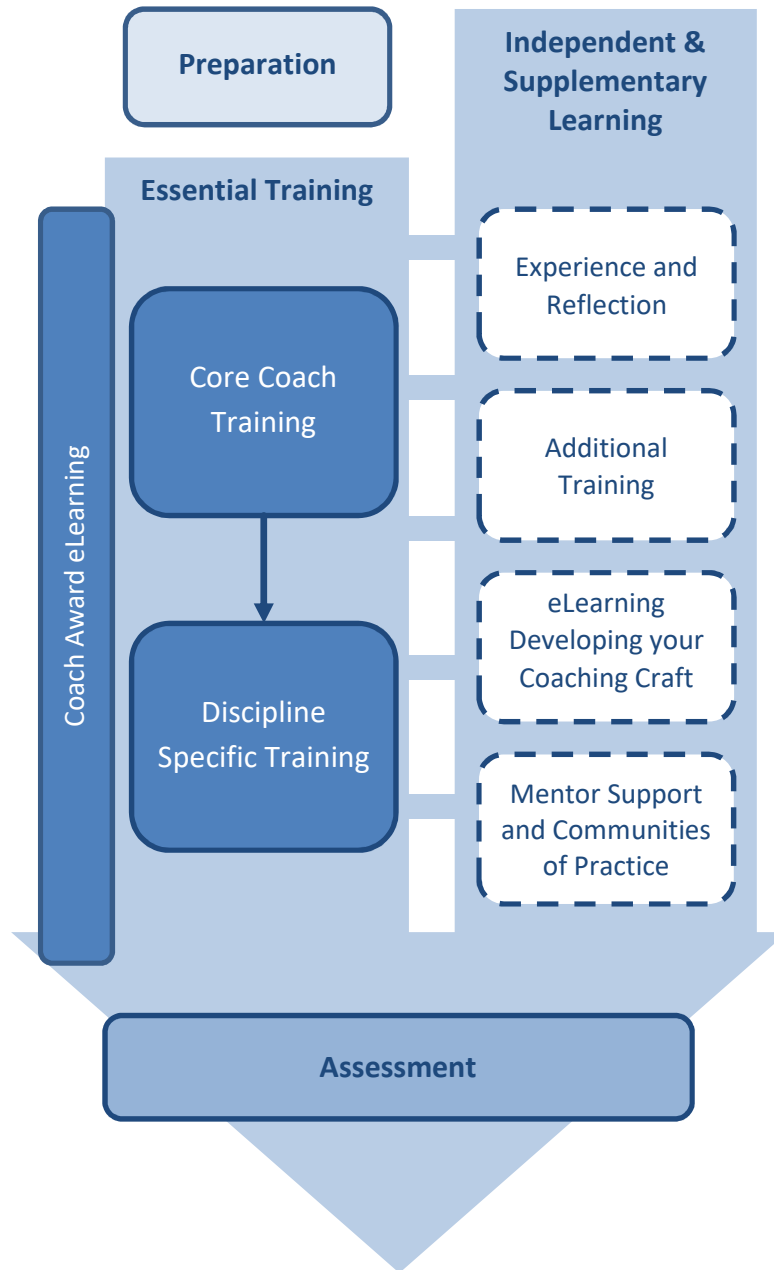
Preparation

Independent & Supplementary Learning

Essential Training

Coach Award eLearning

Core Coach Training

Discipline Specific Training

Experience and Reflection

Additional Training

eLearning Developing your Coaching Craft

Mentor Support and Communities of Practice

Assessment